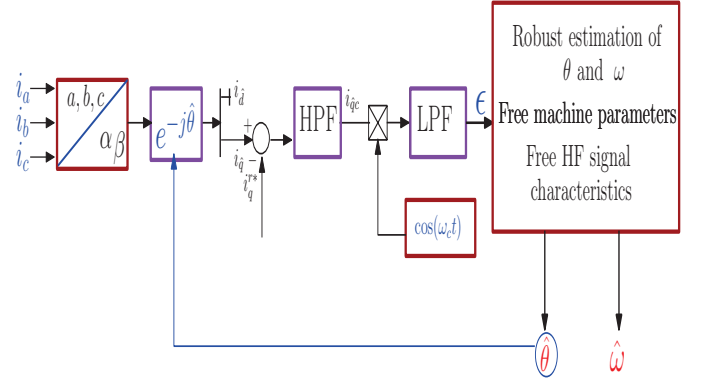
$i_a$
$i_b$
$i_c$
$a,b,c$
$\alpha\beta$
$e^{-j\hat{\theta}}$
$i_{\hat{d}}$
$+$
$i_{\hat{q}}$
$-$
$i_q^{r*}$
HPF
$i_{\hat{q}c}$
LPF
$\epsilon$
$\cos(\omega_c t)$

Robust estimation of $\theta$ and $\omega$

Free machine parameters

Free HF signal characteristics

$\hat{\theta}$
$\hat{\omega}$